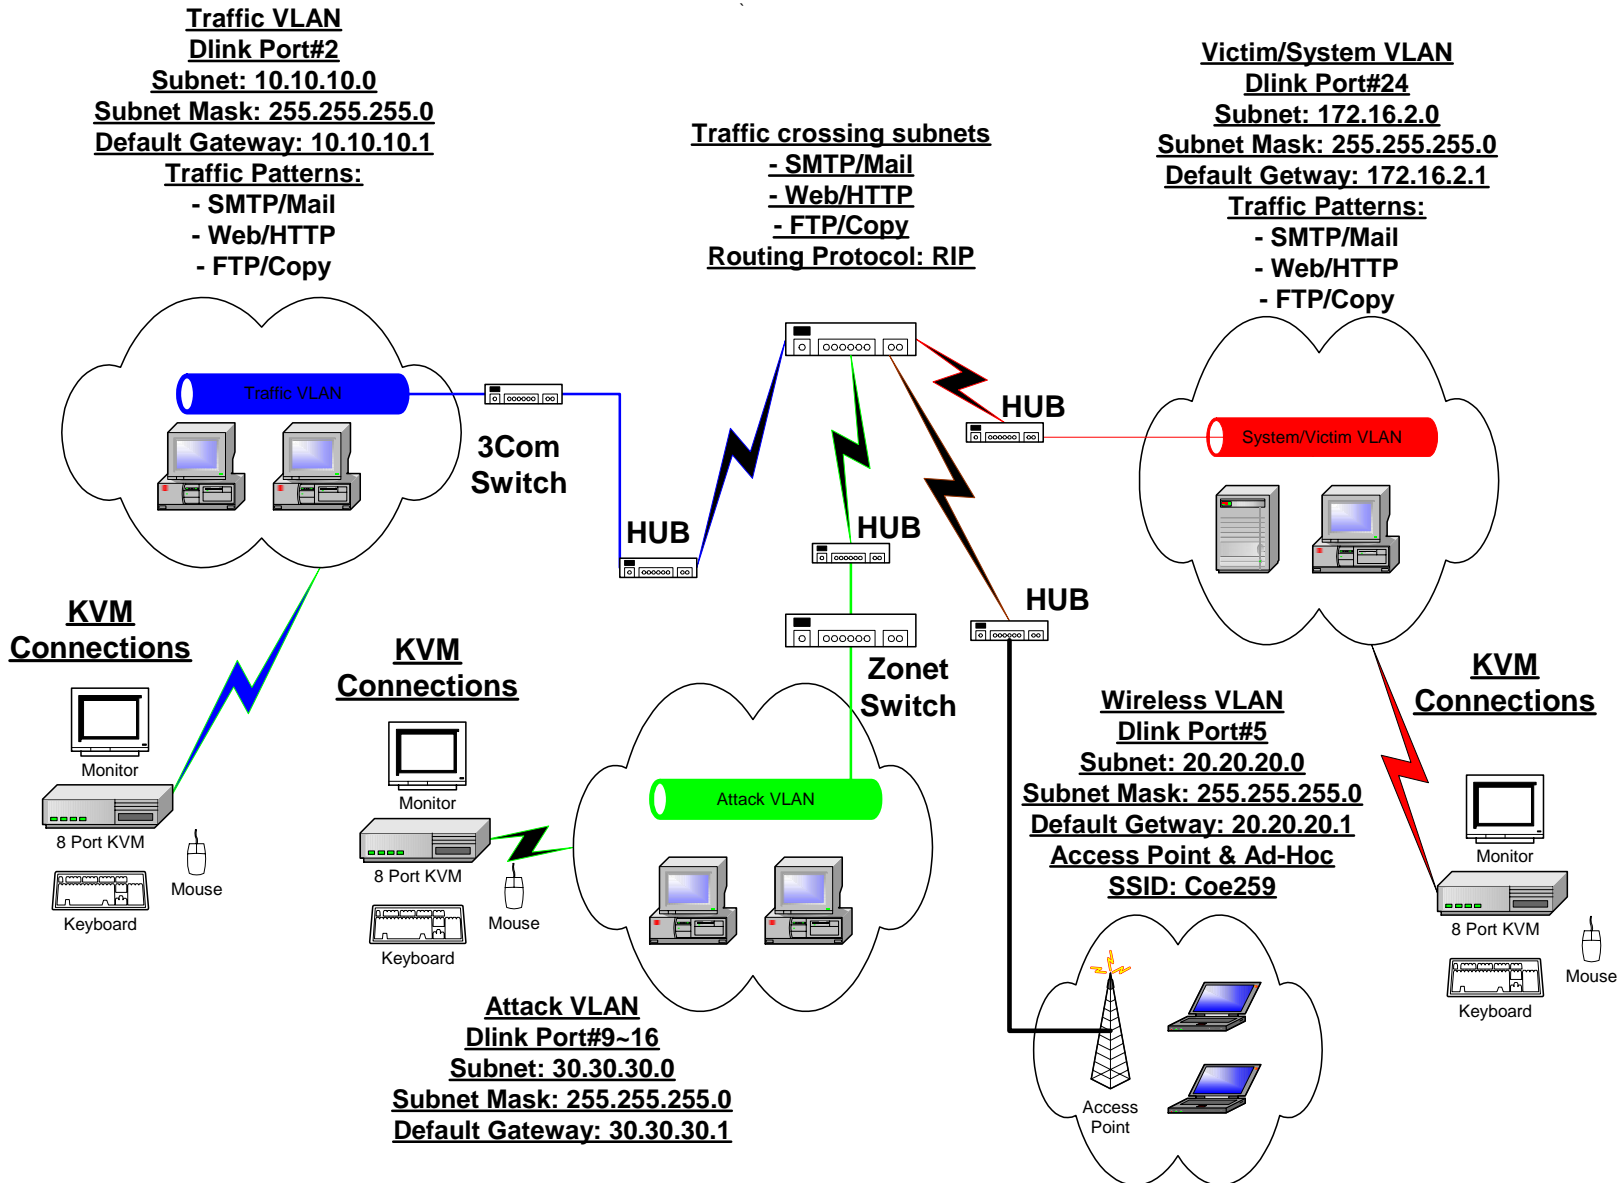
Traffic VLAN
Dlink Port#2
Subnet: 10.10.10.0
Subnet Mask: 255.255.255.0
Default Gateway: 10.10.10.1
Traffic Patterns:
- SMTP/Mail
- Web/HTTP
- FTP/Copy

Traffic crossing subnets
- SMTP/Mail
- Web/HTTP
- FTP/Copy
Routing Protocol: RIP

Victim/System VLAN
Dlink Port#24
Subnet: 172.16.2.0
Subnet Mask: 255.255.255.0
Default Getway: 172.16.2.1
Traffic Patterns:
- SMTP/Mail
- Web/HTTP
- FTP/Copy

Traffic VLAN

3Com Switch

HUB

HUB

HUB

System/Victim VLAN

HUB

Zonet Switch

KVM Connections

Monitor
8 Port KVM
Mouse
Keyboard

KVM Connections

Monitor
8 Port KVM
Mouse
Keyboard

Attack VLAN

Wireless VLAN
Dlink Port#5
Subnet: 20.20.20.0
Subnet Mask: 255.255.255.0
Default Getway: 20.20.20.1
Access Point & Ad-Hoc
SSID: Coe259

KVM Connections

Monitor
8 Port KVM
Mouse
Keyboard

Attack VLAN
Dlink Port#9~16
Subnet: 30.30.30.0
Subnet Mask: 255.255.255.0
Default Gateway: 30.30.30.1

Access Point